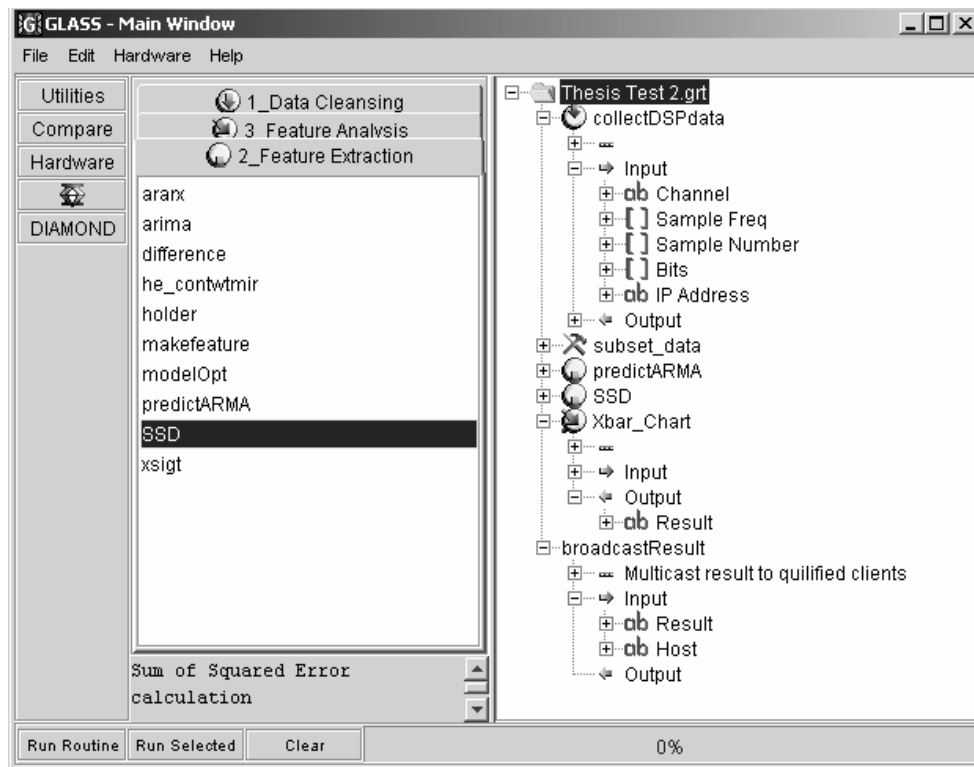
GLASS - Main Window

File Edit Hardware Help

Utilities
Compare
Hardware
DIAMOND

1_Data Cleansing
3_Feature Analysis
2_Feature Extraction

ararx
arima
difference
he_contwtmir
holder
makefeature
modelOpt
predictARMA
SSD
xsigt

Sum of Squared Error calculation

Thesis Test 2.grt
collectDSPdata
Input
ab Channel
[ ] Sample Freq
[ ] Sample Number
[ ] Bits
ab IP Address
Output
subset_data
predictARMA
SSD
Xbar_Chart
Input
Output
ab Result
broadcastResult
Multicast result to quilified clients
Input
ab Result
ab Host
Output

Run Routine | Run Selected | Clear

0%